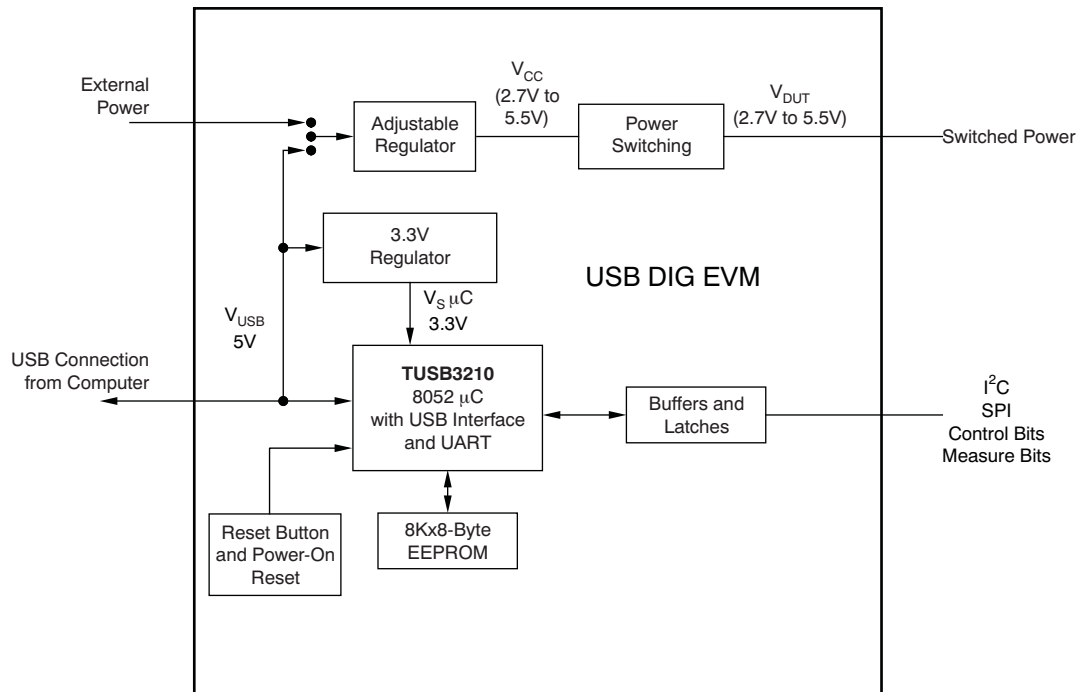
External Power

Adjustable Regulator

$V_{CC}$ (2.7V to 5.5V)

Power Switching

$V_{DUT}$ (2.7V to 5.5V)

Switched Power

3.3V Regulator

USB DIG EVM

$V_S$ $\mu$C 3.3V

$V_{USB}$ 5V

USB Connection from Computer

**TUSB3210** 8052 $\mu$C with USB Interface and UART

Buffers and Latches

$I^2C$ SPI Control Bits Measure Bits

Reset Button and Power-On Reset

8Kx8-Byte EEPROM